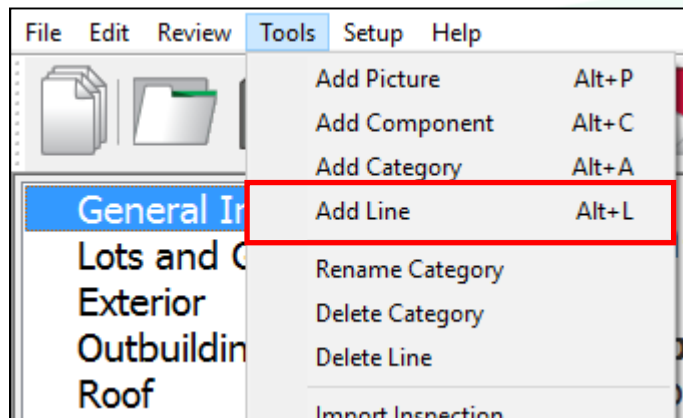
File Edit Review Tools Setup Help

Add Picture Alt+P
Add Component Alt+C
Add Category Alt+A
Add Line Alt+L
Rename Category
Delete Category
Delete Line
Import Inspection

General I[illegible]
Lots and C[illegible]
Exterior
Outbuildin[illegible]
Roof